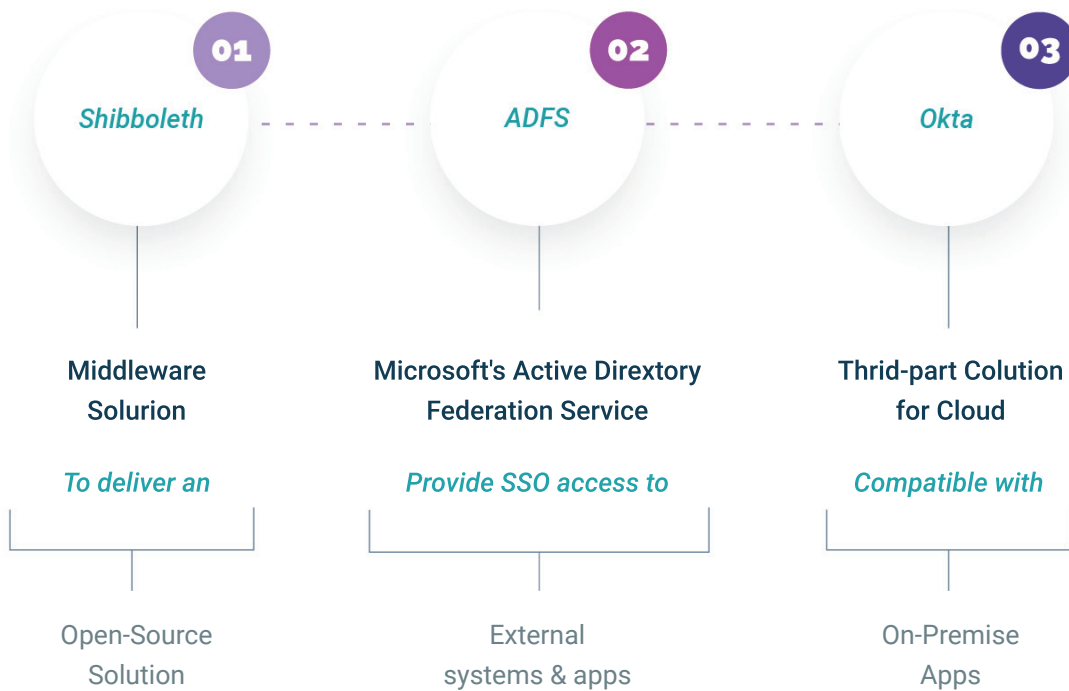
01

Shibboleth

Middleware Solurion

To deliver an

Open-Source Solution

02

ADFS

Microsoft's Active Dirextory Federation Service

Provide SSO access to

External systems & apps

03

Okta

Thrid-part Colution for Cloud

Compatible with

On-Premise Apps